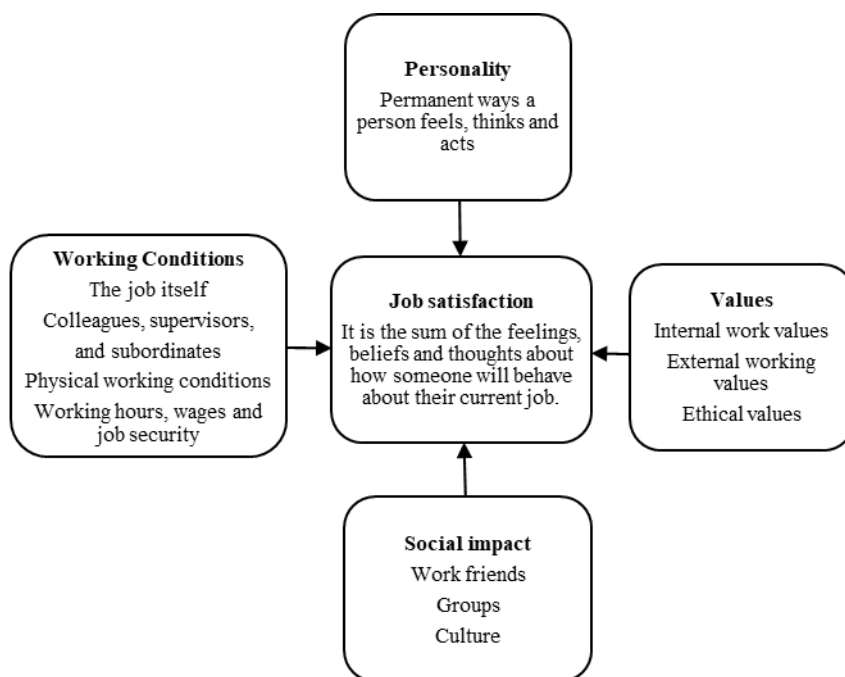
**Personality**
Permanent ways a person feels, thinks and acts

**Working Conditions**
The job itself
Colleagues, supervisors, and subordinates
Physical working conditions
Working hours, wages and job security

**Job satisfaction**
It is the sum of the feelings, beliefs and thoughts about how someone will behave about their current job.

**Values**
Internal work values
External working values
Ethical values

**Social impact**
Work friends
Groups
Culture